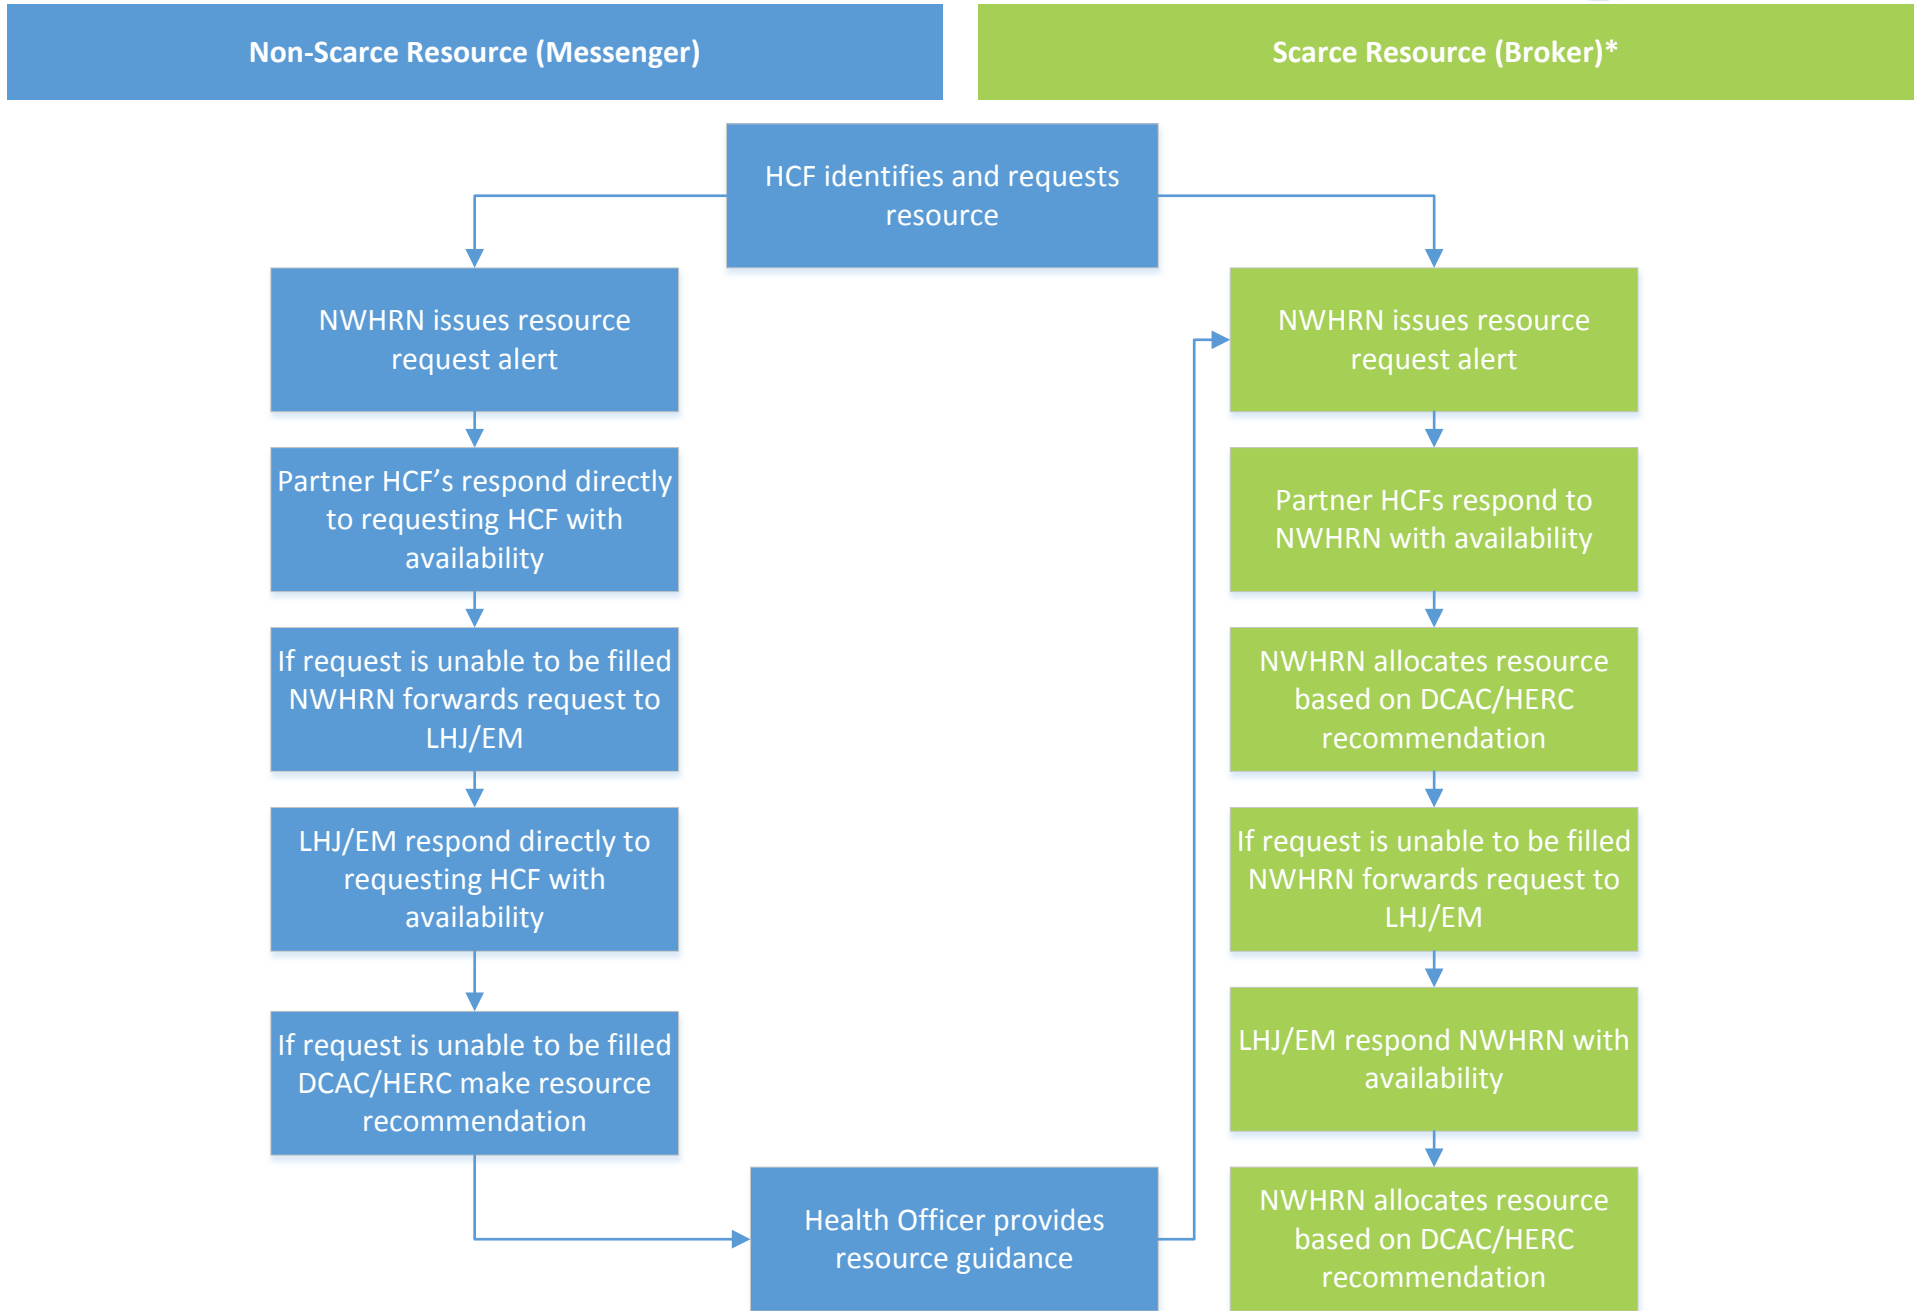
Non-Scarce Resource (Messenger)

Scarce Resource (Broker)*

HCF identifies and requests resource

NWHRN issues resource request alert

Partner HCF's respond directly to requesting HCF with availability

If request is unable to be filled NWHRN forwards request to LHJ/EM

LHJ/EM respond directly to requesting HCF with availability

If request is unable to be filled DCAC/HERC make resource recommendation

Health Officer provides resource guidance

NWHRN issues resource request alert

Partner HCFs respond to NWHRN with availability

NWHRN allocates resource based on DCAC/HERC recommendation

If request is unable to be filled NWHRN forwards request to LHJ/EM

LHJ/EM respond NWHRN with availability

NWHRN allocates resource based on DCAC/HERC recommendation